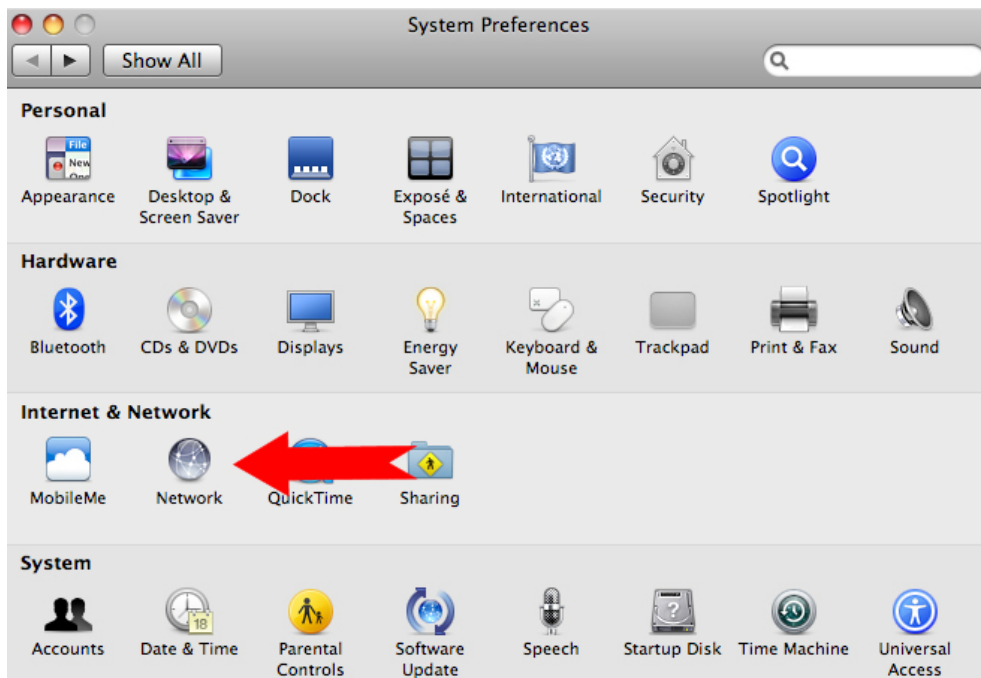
System Preferences

Show All

Personal

File New Ope

Appearance

Desktop & Screen Saver

Dock

Exposé & Spaces

International

Security

Spotlight

Hardware

Bluetooth

CDs & DVDs

Displays

Energy Saver

Keyboard & Mouse

Trackpad

Print & Fax

Sound

Internet & Network

MobileMe

Network

QuickTime

Sharing

System

Accounts

18

Date & Time

Parental Controls

Software Update

Speech

Startup Disk

Time Machine

Universal Access